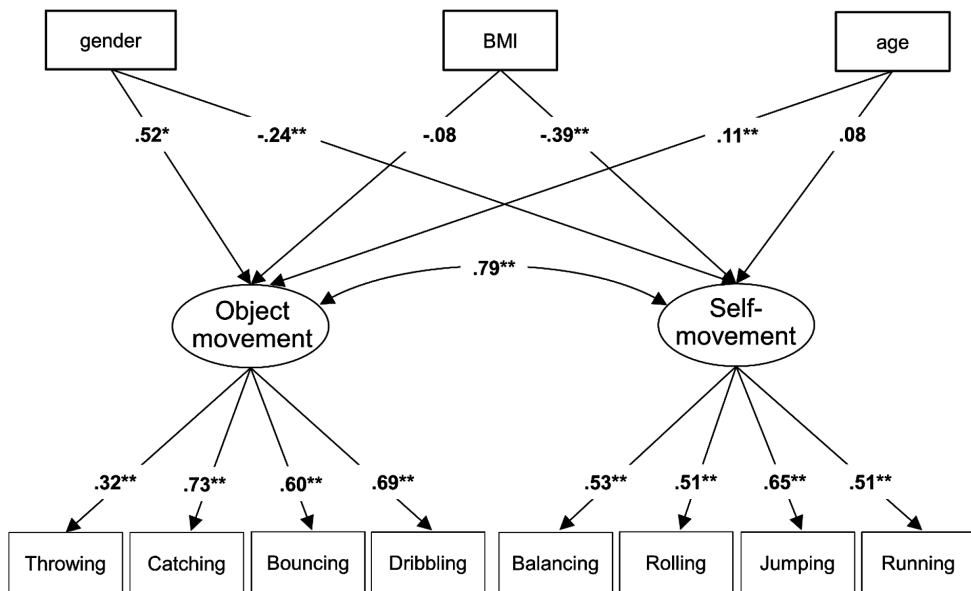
gender

BMI

age

.52*

-.24**

-.08

-.39**

.11**

.08

.79**

Object movement

Self-movement

.32**

.73**

.60**

.69**

.53**

.51**

.65**

.51**

Throwing

Catching

Bouncing

Dribbling

Balancing

Rolling

Jumping

Running